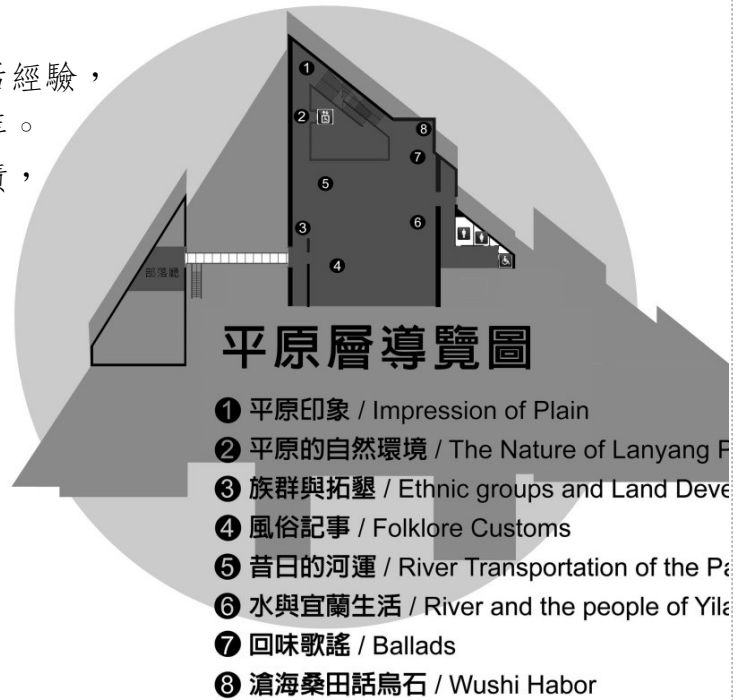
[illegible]經驗，
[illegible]。
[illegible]，

1
2
8
7
5
6
3
4
部落廳

平原層導覽圖

❶ 平原印象 / Impression of Plain
❷ 平原的自然環境 / The Nature of Lanyang P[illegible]
❸ 族群與拓墾 / Ethnic groups and Land Deve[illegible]
❹ 風俗記事 / Folklore Customs
❺ 昔日的河運 / River Transportation of the Pa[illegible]
❻ 水與宜蘭生活 / River and the people of Yila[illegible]
❼ 回味歌謠 / Ballads
❽ 滄海桑田話烏石 / Wushi Habor